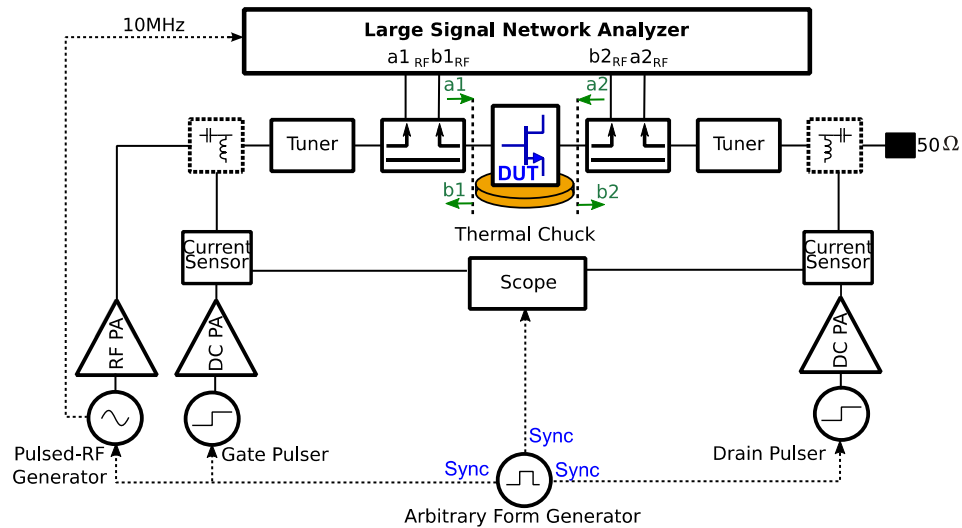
10MHz
Large Signal Network Analyzer
a1 $_{RF}$ b1$_{RF}$
b2$_{RF}$ a2$_{RF}$
a1
a2
Tuner
DUT
Tuner
50 Ω
b1
b2
Thermal Chuck
Current Sensor
Scope
Current Sensor
RF PA
DC PA
DC PA
Sync
Pulsed-RF Generator
Gate Pulser
Sync
Sync
Drain Pulser
Arbitrary Form Generator